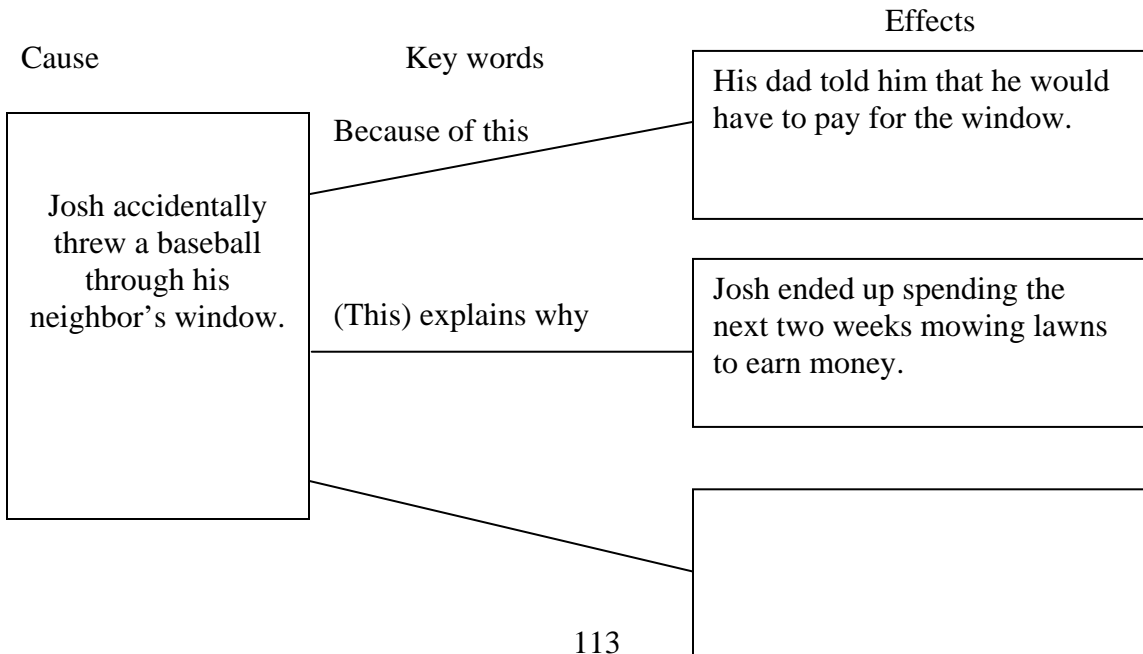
Effects

Cause

Key words

His dad told him that he would have to pay for the window.

Because of this

Josh accidentally threw a baseball through his neighbor's window.

(This) explains why

Josh ended up spending the next two weeks mowing lawns to earn money.

113